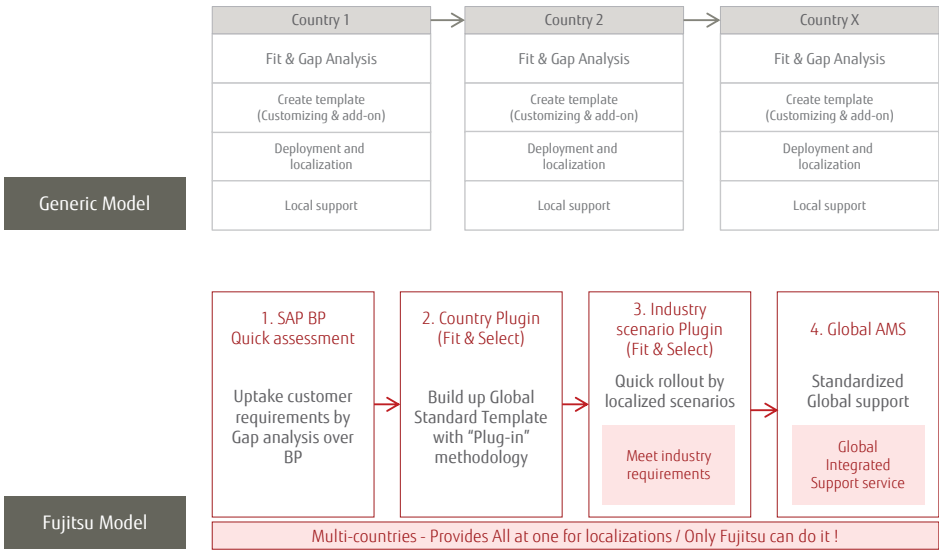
Generic Model

| Country 1 | Country 2 | Country X |
|---|---|---|
| Fit & Gap Analysis | Fit & Gap Analysis | Fit & Gap Analysis |
| Create template (Customizing & add-on) | Create template (Customizing & add-on) | Create template (Customizing & add-on) |
| Deployment and localization | Deployment and localization | Deployment and localization |
| Local support | Local support | Local support |

Fujitsu Model

1. SAP BP Quick assessment

Uptake customer requirements by Gap analysis over BP

2. Country Plugin (Fit & Select)

Build up Global Standard Template with "Plug-in" methodology

3. Industry scenario Plugin (Fit & Select)

Quick rollout by localized scenarios

Meet industry requirements

4. Global AMS

Standardized Global support

Global Integrated Support service

Multi-countries - Provides All at one for localizations / Only Fujitsu can do it !